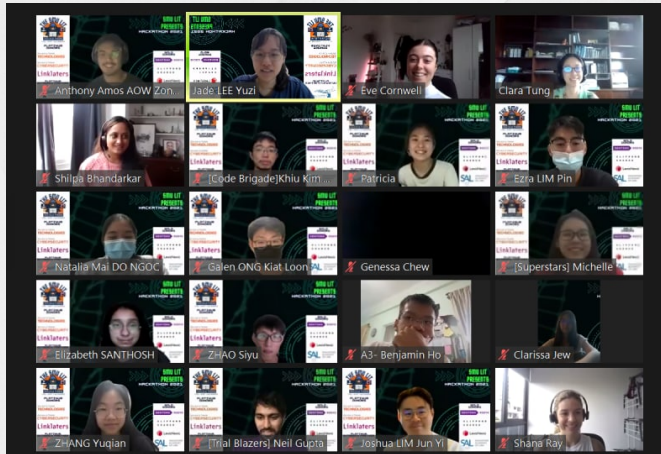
SMU LIT PRESENTS HACKATHON 2021

Linklaters

Anthony Amos AOW Zon...

Jade LEE Yuzi

Eve Cornwell

Clara Tung

Shilpa Bhandarkar

[Code Brigade]Khiu Kim...

Patricia

Ezra LIM Pin

Natalia Mai DO NGOC

Galen ONG Kiat Loon

Genessa Chew

[Superstars] Michelle ...

Elizabeth SANTHOSH

ZHAO Siyu

A3- Benjamin Ho

Clarissa Jew

ZHANG Yuqian

[Trial Blazers] Neil Gupta

Joshua LIM Jun Yi

Shana Ray